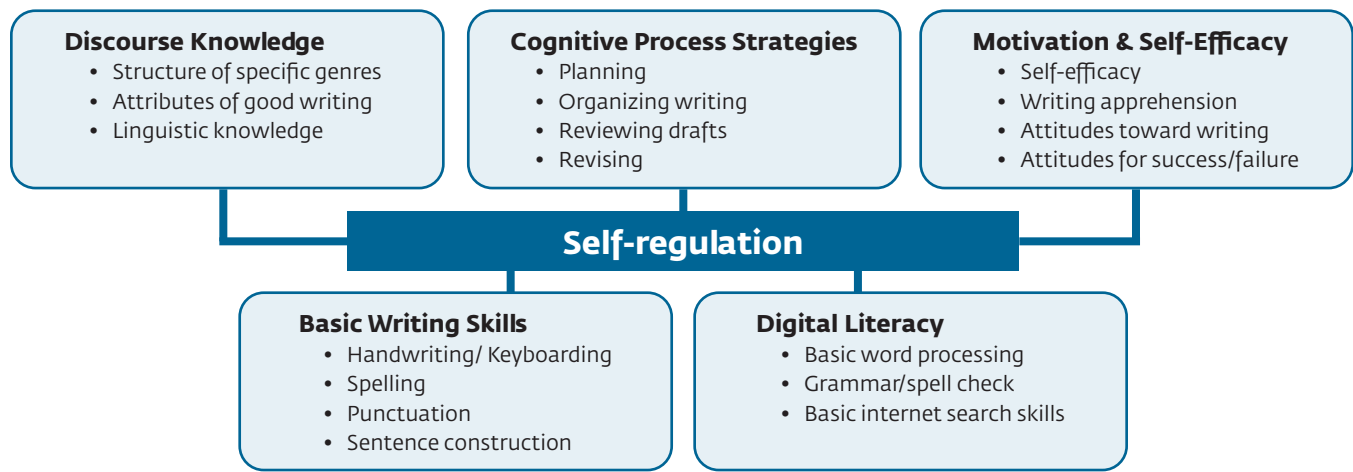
**Discourse Knowledge**
- Structure of specific genres
- Attributes of good writing
- Linguistic knowledge

**Cognitive Process Strategies**
- Planning
- Organizing writing
- Reviewing drafts
- Revising

**Motivation & Self-Efficacy**
- Self-efficacy
- Writing apprehension
- Attitudes toward writing
- Attitudes for success/failure

**Self-regulation**

**Basic Writing Skills**
- Handwriting/ Keyboarding
- Spelling
- Punctuation
- Sentence construction

**Digital Literacy**
- Basic word processing
- Grammar/spell check
- Basic internet search skills